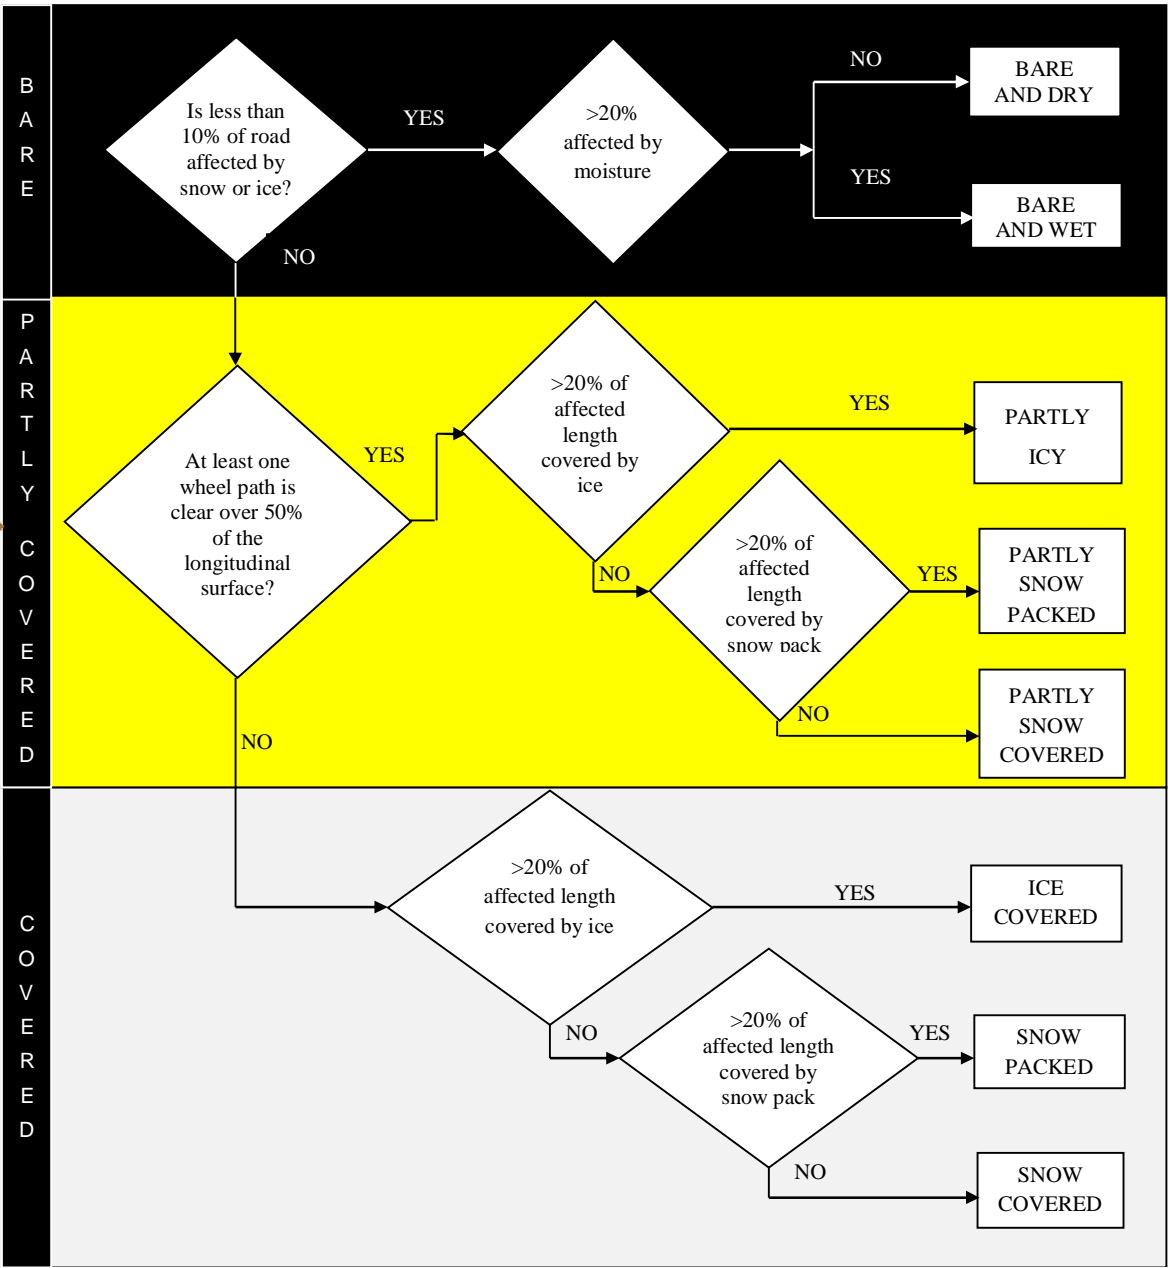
BARE

Is less than 10% of road affected by snow or ice?

YES

>20% affected by moisture

NO

BARE AND DRY

YES

BARE AND WET

NO

PARTLY COVERED

At least one wheel path is clear over 50% of the longitudinal surface?

YES

>20% of affected length covered by ice

YES

PARTLY ICY

NO

>20% of affected length covered by snow pack

YES

PARTLY SNOW PACKED

NO

PARTLY SNOW COVERED

NO

COVERED

>20% of affected length covered by ice

YES

ICE COVERED

NO

>20% of affected length covered by snow pack

YES

SNOW PACKED

NO

SNOW COVERED